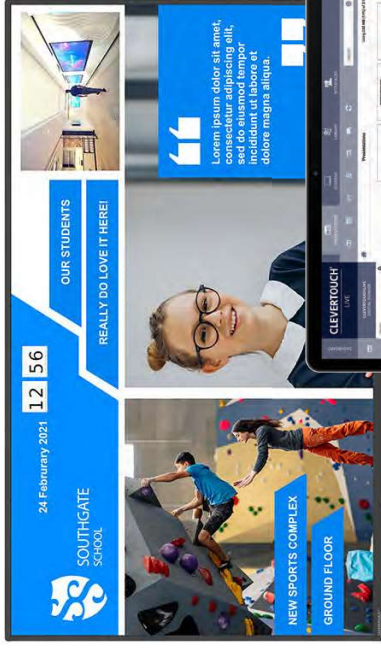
SOUTHGATE SCHOOL

24 February 2021

12 56

NEW SPORTS COMPLEX

GROUND FLOOR

OUR STUDENTS

REALLY DO LOVE IT HERE!

Lorem ipsum dolor sit amet, consectetur adipiscing elit, sed do eiusmod tempor incididunt ut labore et dolore magna aliqua.

CLEVERTOUCH LIVE